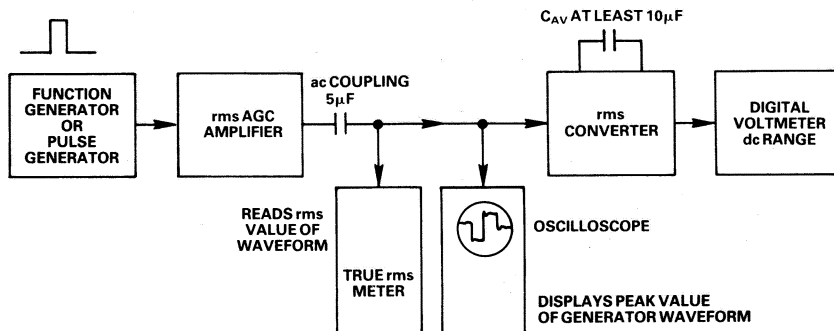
$C_{AV}$ AT LEAST 10µF

FUNCTION GENERATOR OR PULSE GENERATOR

rms AGC AMPLIFIER

ac COUPLING 5µF

rms CONVERTER

DIGITAL VOLTMETER dc RANGE

READS rms VALUE OF WAVEFORM

TRUE rms METER

OSCILLOSCOPE

DISPLAYS PEAK VALUE OF GENERATOR WAVEFORM